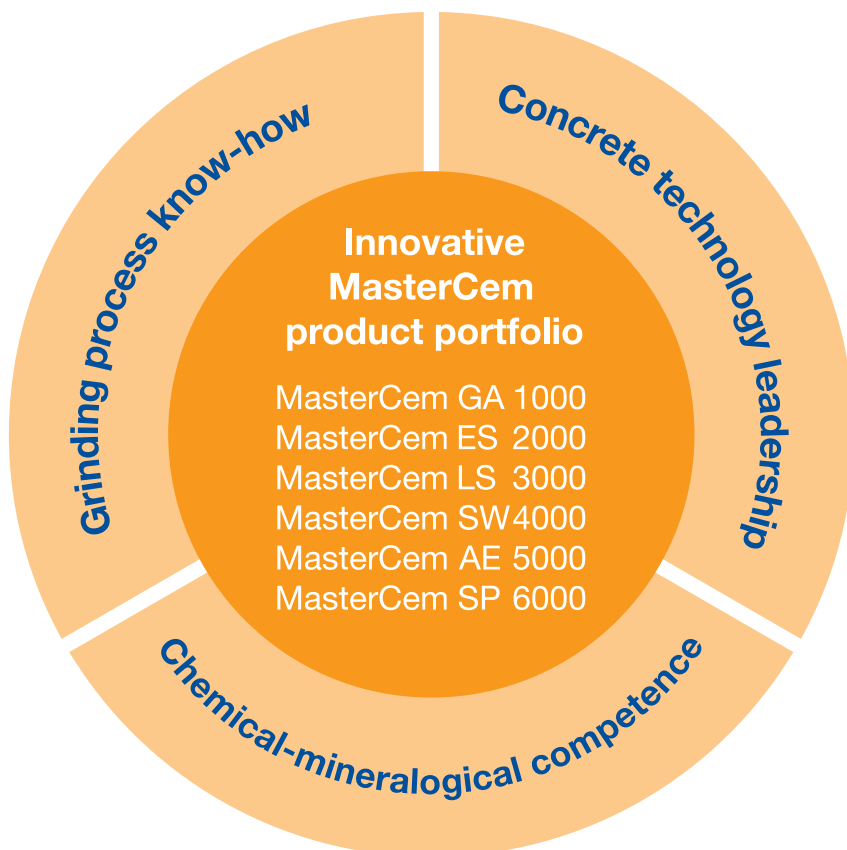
Grinding process know-how

Concrete technology leadership

Innovative MasterCem product portfolio

MasterCem GA 1000
MasterCem ES 2000
MasterCem LS 3000
MasterCem SW 4000
MasterCem AE 5000
MasterCem SP 6000

Chemical-mineralogical competence